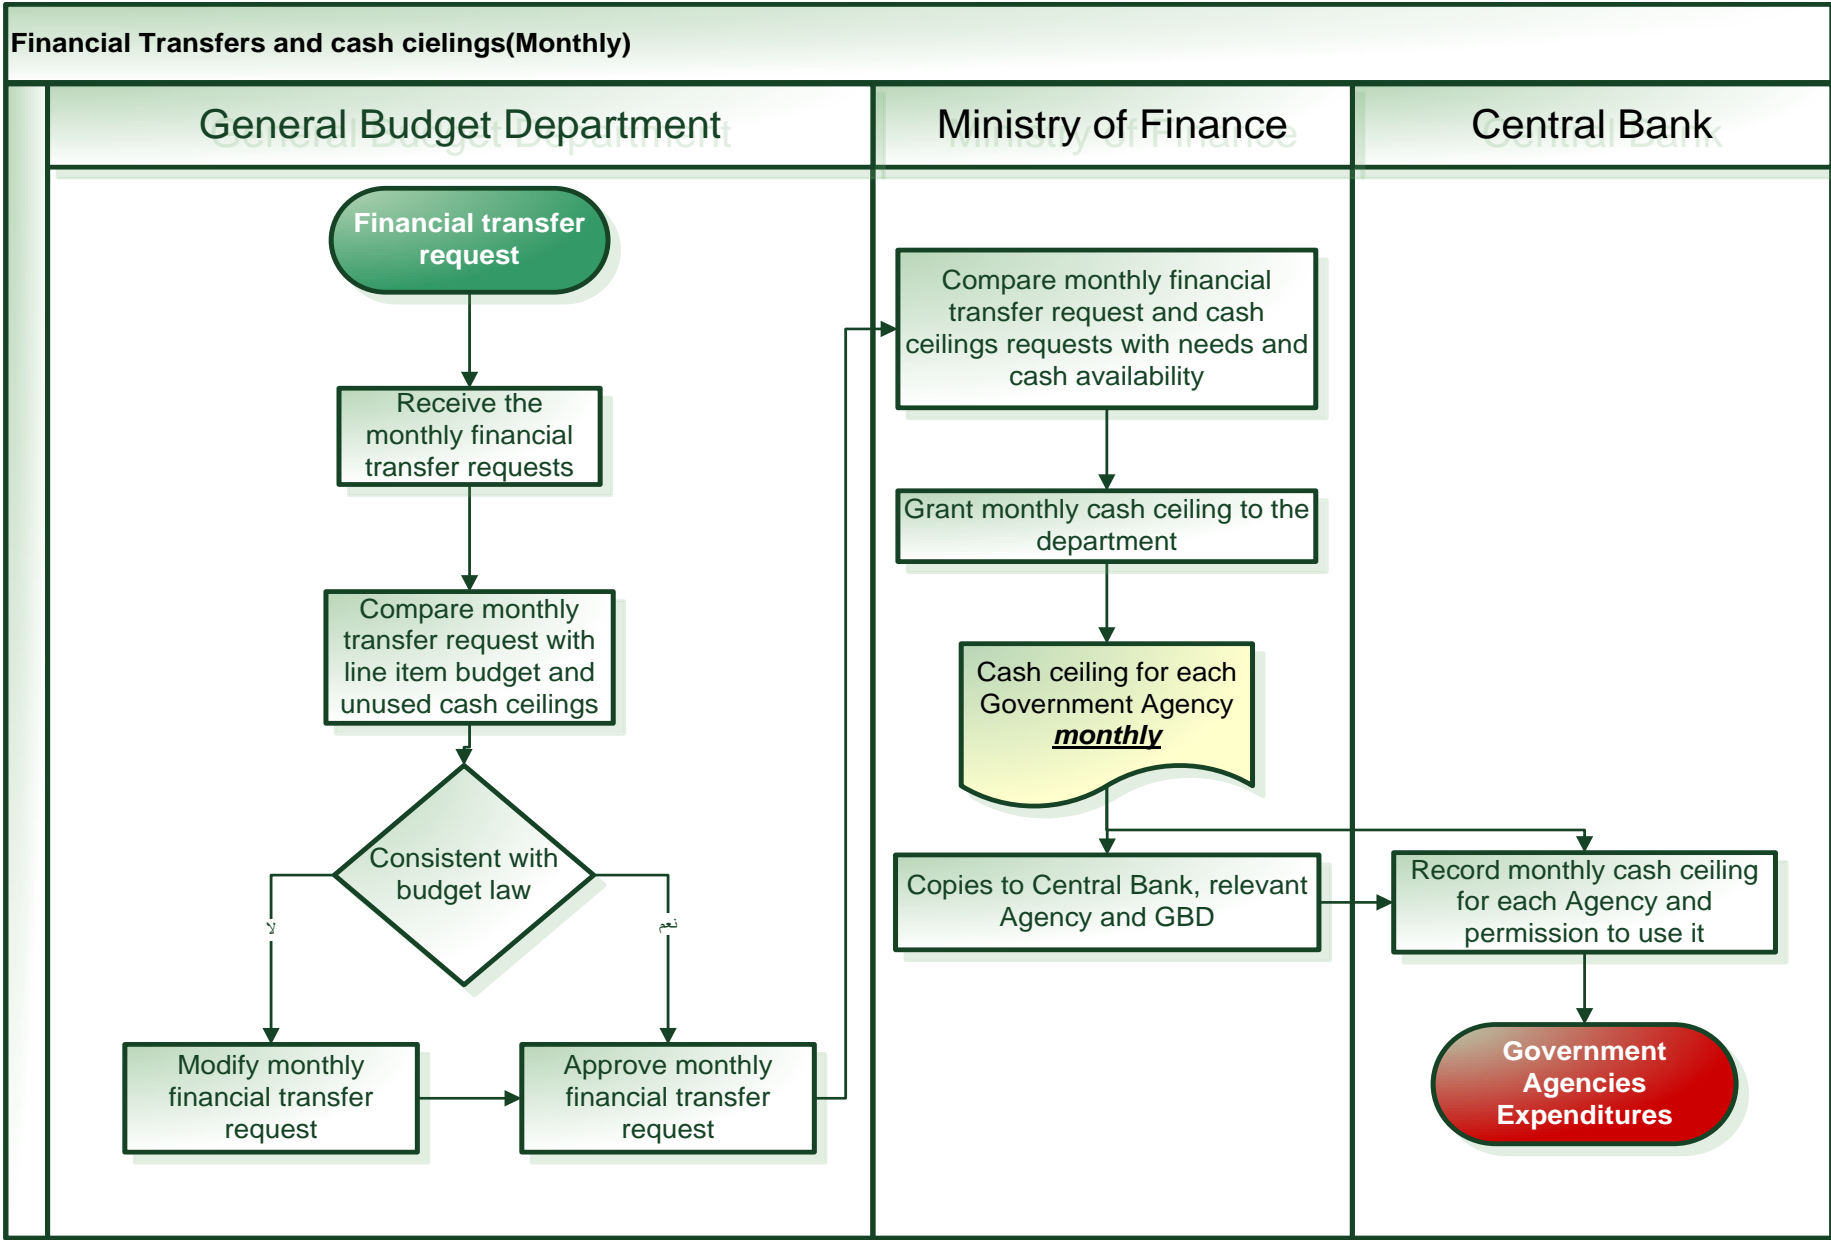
Financial Transfers and cash cielings(Monthly)

General Budget Department

Financial transfer request

Receive the monthly financial transfer requests

Compare monthly transfer request with line item budget and unused cash ceilings

Consistent with budget law

لا

نعم

Modify monthly financial transfer request

Approve monthly financial transfer request

Ministry of Finance

Compare monthly financial transfer request and cash ceilings requests with needs and cash availability

Grant monthly cash ceiling to the department

Cash ceiling for each Government Agency ***monthly***

Copies to Central Bank, relevant Agency and GBD

Central Bank

Record monthly cash ceiling for each Agency and permission to use it

Government Agencies Expenditures